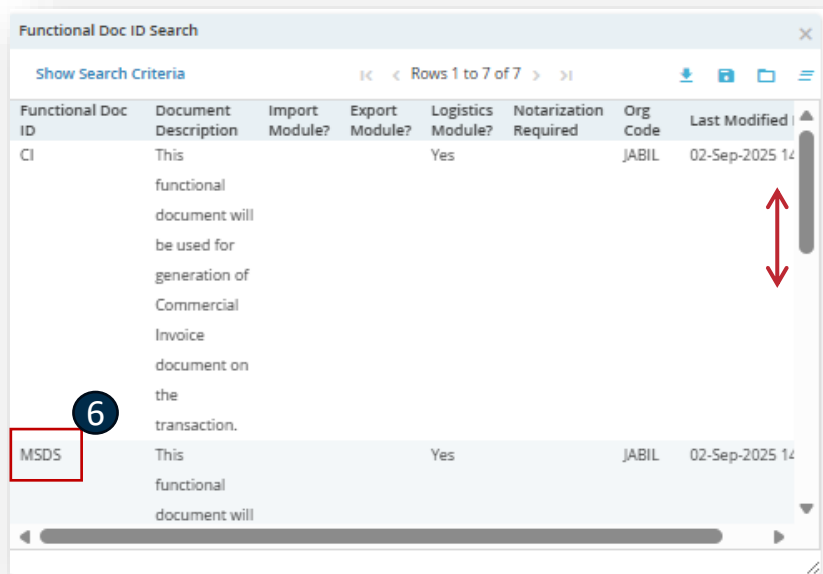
Functional Doc ID Search

Show Search Criteria

Rows 1 to 7 of 7

| Functional Doc ID | Document Description | Import Module? | Export Module? | Logistics Module? | Notarization Required | Org Code | Last Modified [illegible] |
|---|---|---|---|---|---|---|---|
| CI | This functional document will be used for generation of Commercial Invoice document on the transaction. | | | Yes | | JABIL | 02-Sep-2025 14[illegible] |
| MSDS | This functional document will | | | Yes | | JABIL | 02-Sep-2025 14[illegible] |

6